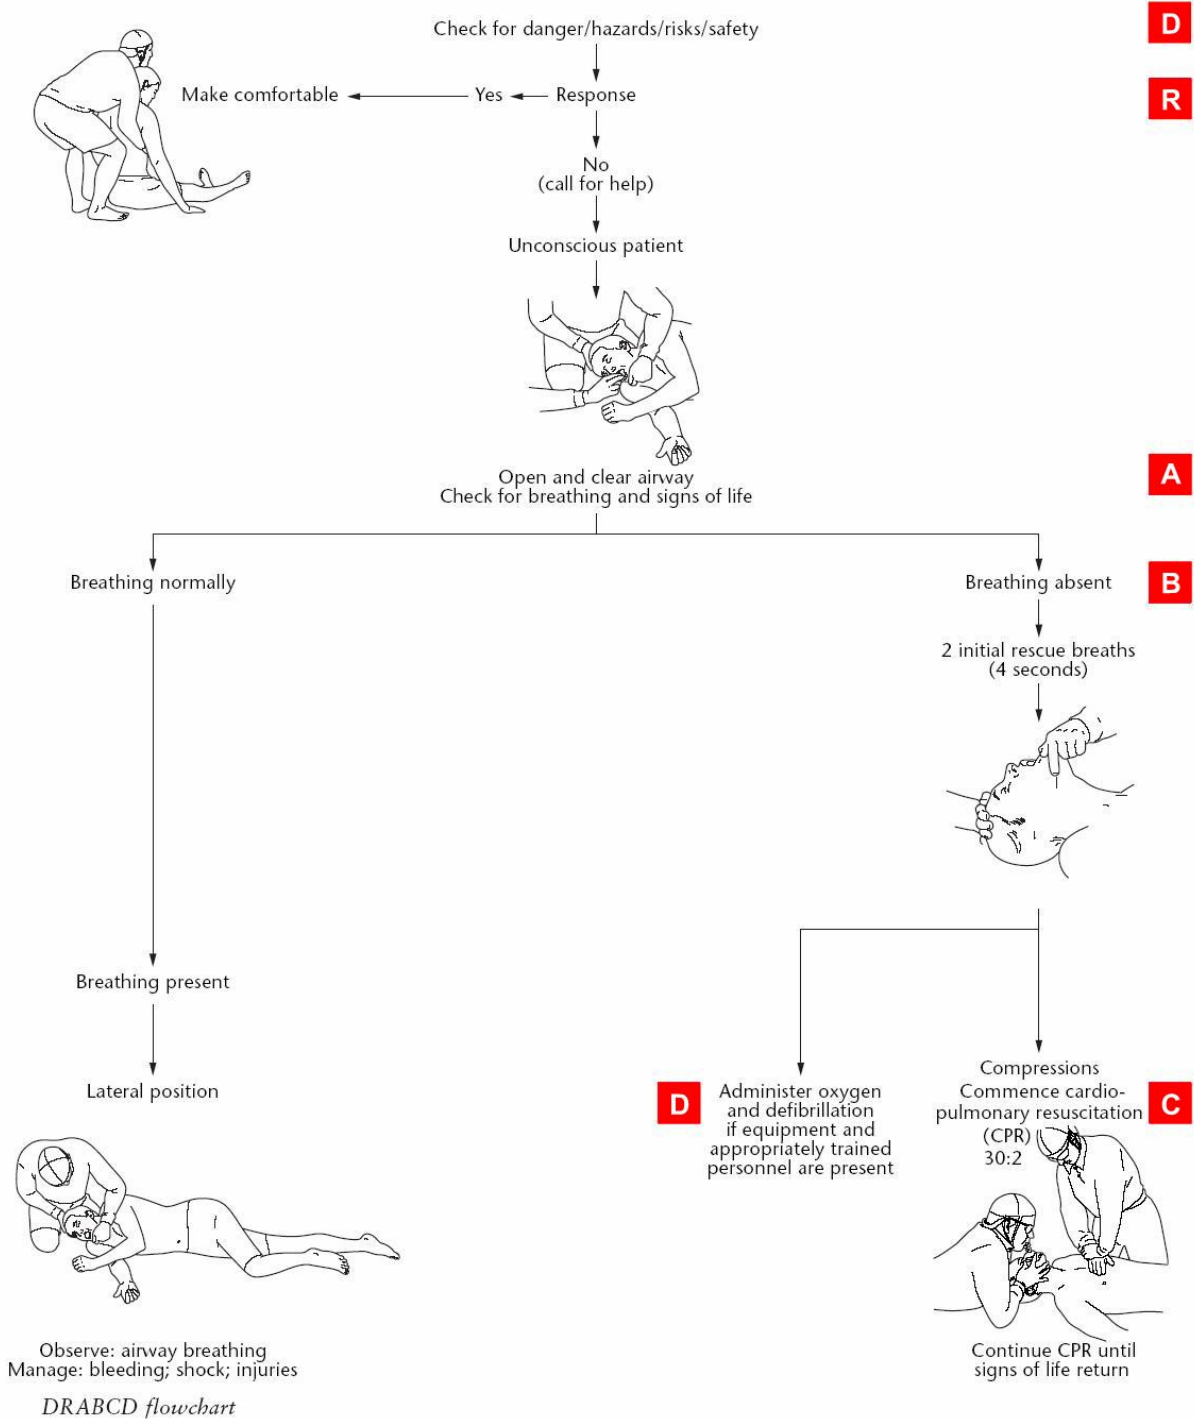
Check for danger/hazards/risks/safety

D

Make comfortable Yes Response

R

No
(call for help)

Unconscious patient

Open and clear airway
Check for breathing and signs of life

A

Breathing normally

Breathing absent

B

2 initial rescue breaths
(4 seconds)

Breathing present

Lateral position

D

Administer oxygen and defibrillation if equipment and appropriately trained personnel are present

Compressions
Commence cardiopulmonary resuscitation (CPR)
30:2

C

Observe: airway breathing
Manage: bleeding; shock; injuries

Continue CPR until signs of life return

DRABCD flowchart